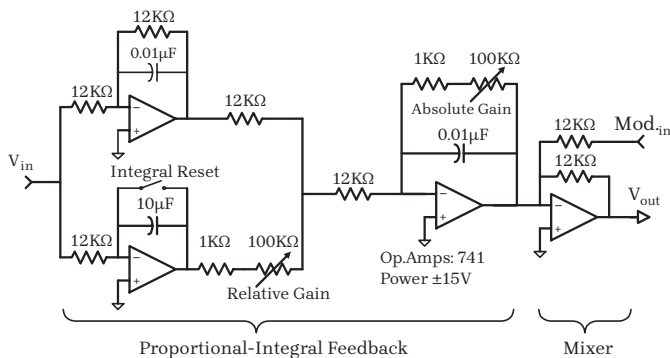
12KΩ

0.01μF

12KΩ

12KΩ

$V_{in}$

Integral Reset

10μF

12KΩ

1KΩ

100KΩ

Relative Gain

12KΩ

1KΩ

100KΩ

Absolute Gain

0.01μF

Op.Amps: 741
Power ±15V

12KΩ

$Mod._{in}$

12KΩ

$V_{out}$

Proportional-Integral Feedback

Mixer